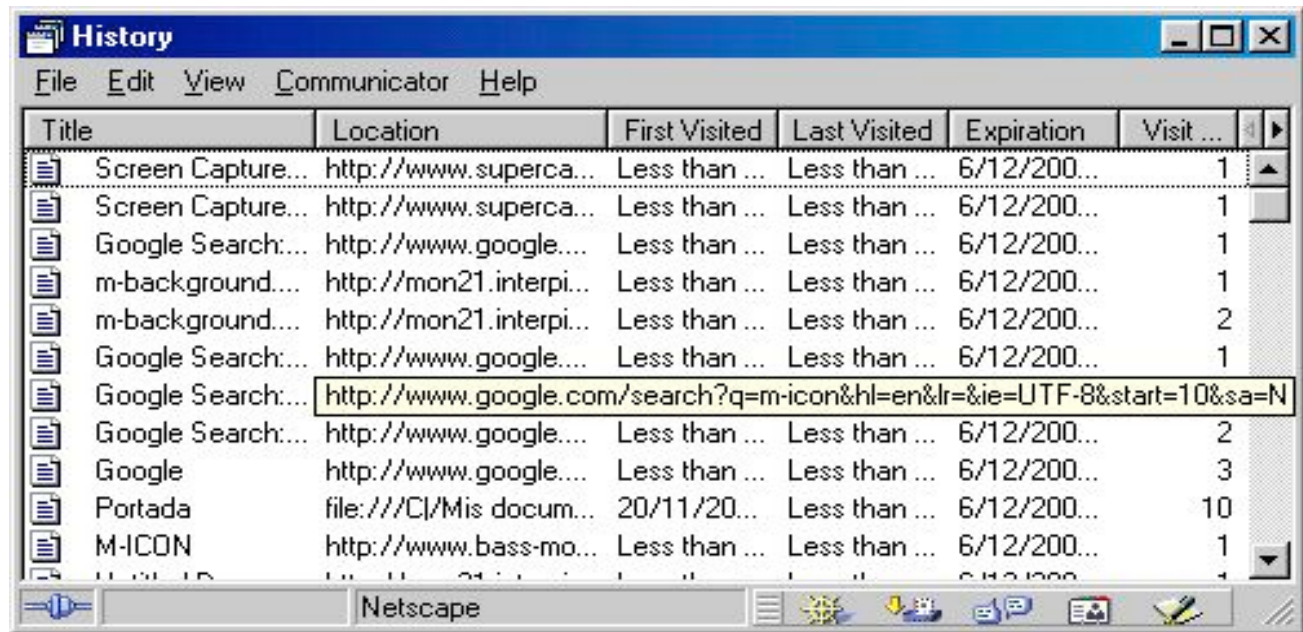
History

File Edit View Communicator Help

| Title | Location | First Visited | Last Visited | Expiration | Visit ... |
|---|---|---|---|---|---|
| Screen Capture... | http://www.superca... | Less than ... | Less than ... | 6/12/200... | 1 |
| Screen Capture... | http://www.superca... | Less than ... | Less than ... | 6/12/200... | 1 |
| Google Search:... | http://www.google.... | Less than ... | Less than ... | 6/12/200... | 1 |
| m-background.... | http://mon21.interpi... | Less than ... | Less than ... | 6/12/200... | 1 |
| m-background.... | http://mon21.interpi... | Less than ... | Less than ... | 6/12/200... | 2 |
| Google Search:... | http://www.google.... | Less than ... | Less than ... | 6/12/200... | 1 |
| Google Search:... | http://www.google.com/search?q=m-icon&hl=en&lr=&ie=UTF-8&start=10&sa=N | | | | |
| Google Search:... | http://www.google.... | Less than ... | Less than ... | 6/12/200... | 2 |
| Google | http://www.google.... | Less than ... | Less than ... | 6/12/200... | 3 |
| Portada | file:///C\|/Mis docum... | 20/11/20... | Less than ... | 6/12/200... | 10 |
| M-ICON | http://www.bass-mo... | Less than ... | Less than ... | 6/12/200... | 1 |
| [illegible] | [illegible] | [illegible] | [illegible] | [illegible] | 1 |

Netscape